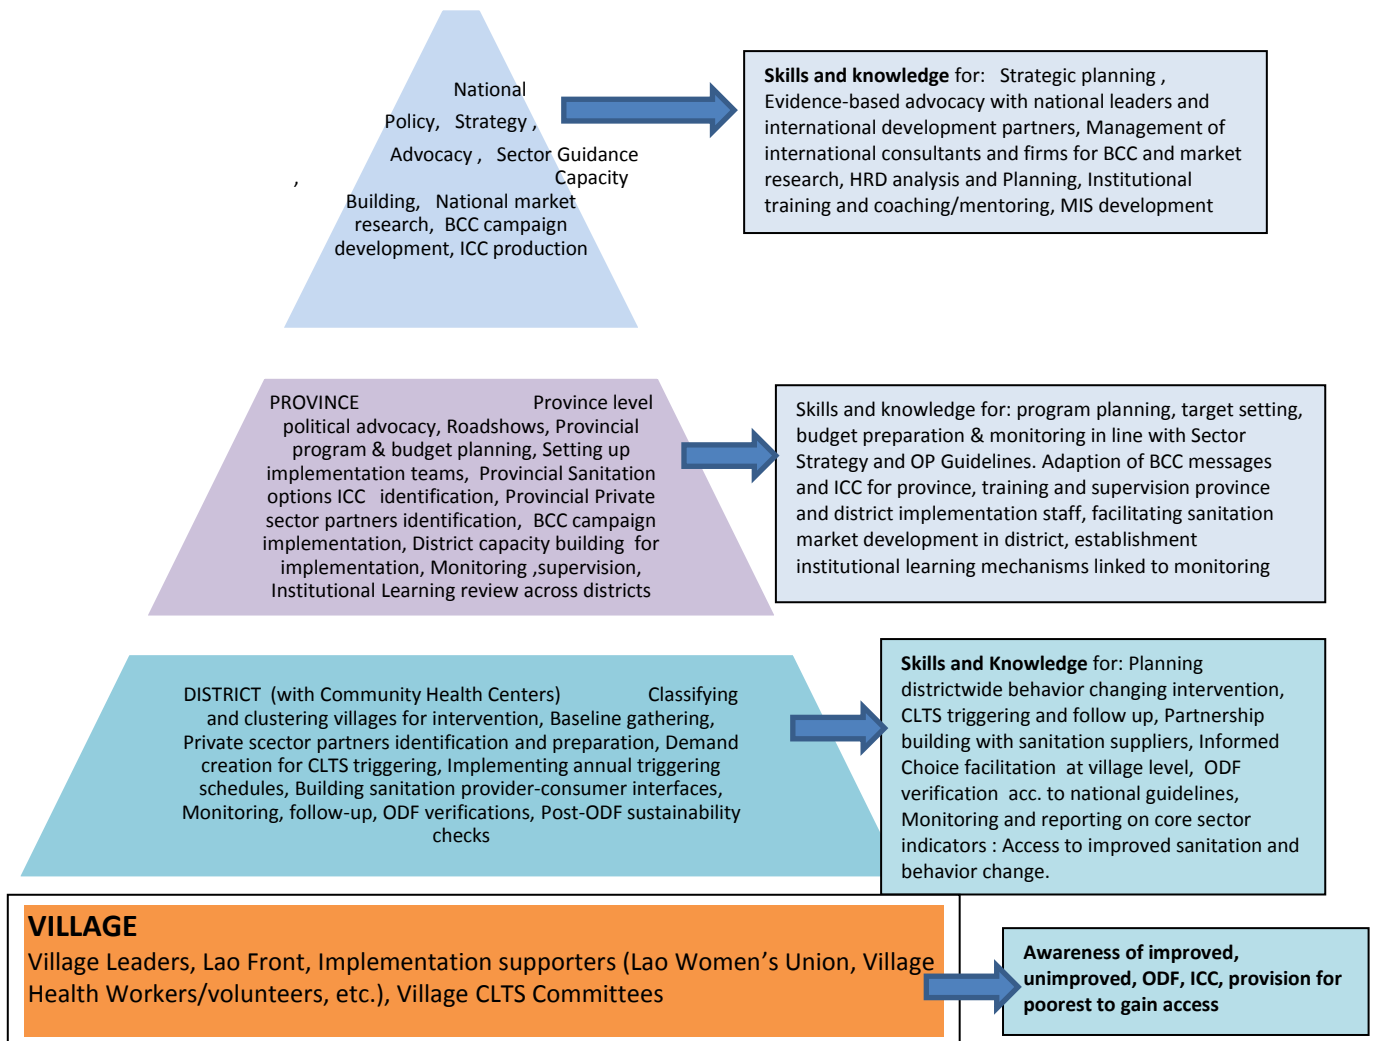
National Policy, Strategy, Advocacy, Sector Guidance, Capacity Building, National market research, BCC campaign development, ICC production

**Skills and knowledge** for: Strategic planning, Evidence-based advocacy with national leaders and international development partners, Management of international consultants and firms for BCC and market research, HRD analysis and Planning, Institutional training and coaching/mentoring, MIS development

PROVINCE Province level political advocacy, Roadshows, Provincial program & budget planning, Setting up implementation teams, Provincial Sanitation options ICC identification, Provincial Private sector partners identification, BCC campaign implementation, District capacity building for implementation, Monitoring ,supervision, Institutional Learning review across districts

Skills and knowledge for: program planning, target setting, budget preparation & monitoring in line with Sector Strategy and OP Guidelines. Adaption of BCC messages and ICC for province, training and supervision province and district implementation staff, facilitating sanitation market development in district, establishment institutional learning mechanisms linked to monitoring

DISTRICT (with Community Health Centers) Classifying and clustering villages for intervention, Baseline gathering, Private scector partners identification and preparation, Demand creation for CLTS triggering, Implementing annual triggering schedules, Building sanitation provider-consumer interfaces, Monitoring, follow-up, ODF verifications, Post-ODF sustainability checks

**Skills and Knowledge** for: Planning districtwide behavior changing intervention, CLTS triggering and follow up, Partnership building with sanitation suppliers, Informed Choice facilitation at village level, ODF verification acc. to national guidelines, Monitoring and reporting on core sector indicators : Access to improved sanitation and behavior change.

**VILLAGE**
Village Leaders, Lao Front, Implementation supporters (Lao Women's Union, Village Health Workers/volunteers, etc.), Village CLTS Committees

**Awareness of improved, unimproved, ODF, ICC, provision for poorest to gain access**